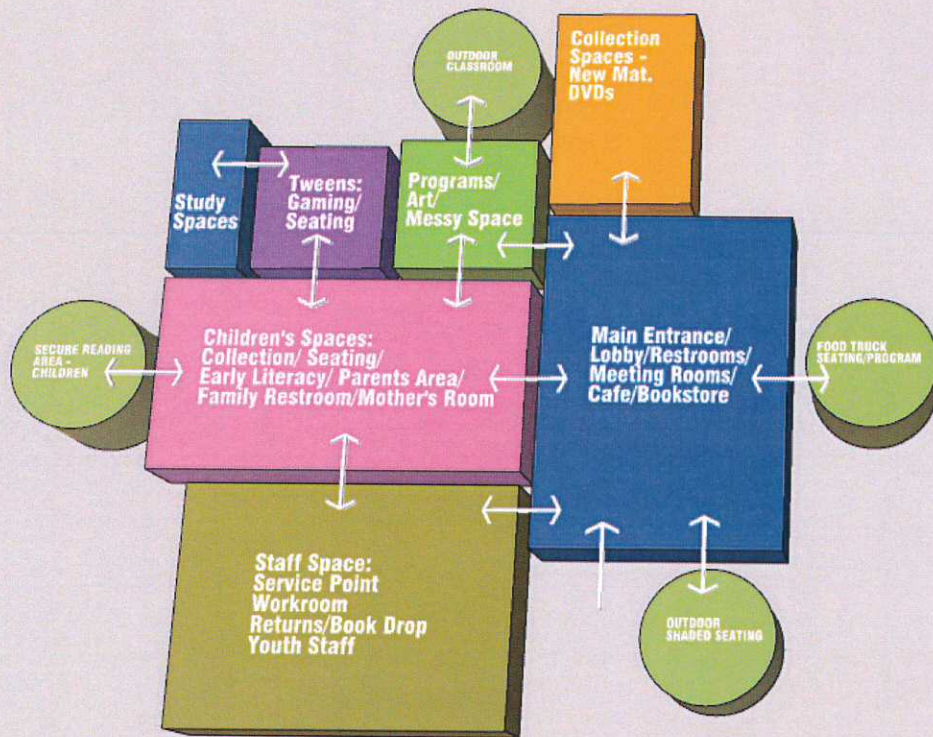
OUTDOOR CLASSROOM

Collection Spaces - New Mat. DVDs

Study Spaces

Tweens: Gaming/ Seating

Programs/ Art/ Messy Space

SECURE READING AREA - CHILDREN

Children's Spaces: Collection/ Seating/ Early Literacy/ Parents Area/ Family Restroom/Mother's Room

Main Entrance/ Lobby/Restrooms/ Meeting Rooms/ Cafe/Bookstore

FOOD TRUCK SEATING/PROGRAM

Staff Space: Service Point Workroom Returns/Book Drop Youth Staff

OUTDOOR SHADED SEATING